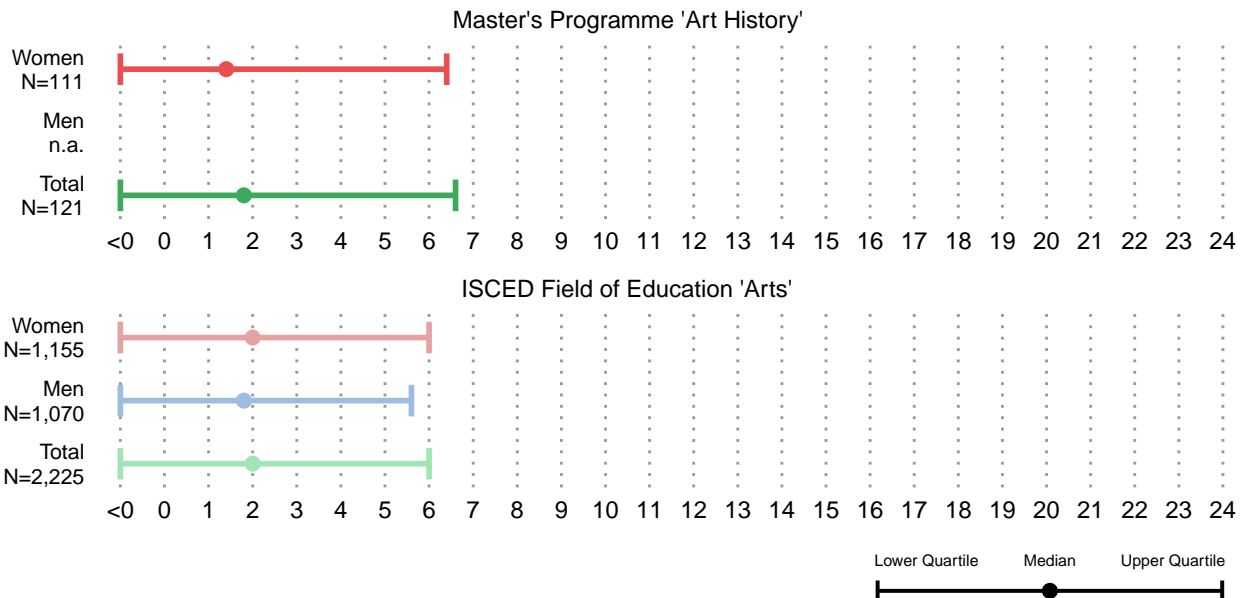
Master's Programme 'Art History'

Women
N=111

Men
n.a.

Total
N=121

<0 0 1 2 3 4 5 6 7 8 9 10 11 12 13 14 15 16 17 18 19 20 21 22 23 24

ISCED Field of Education 'Arts'

Women
N=1,155

Men
N=1,070

Total
N=2,225

<0 0 1 2 3 4 5 6 7 8 9 10 11 12 13 14 15 16 17 18 19 20 21 22 23 24

Lower Quartile Median Upper Quartile